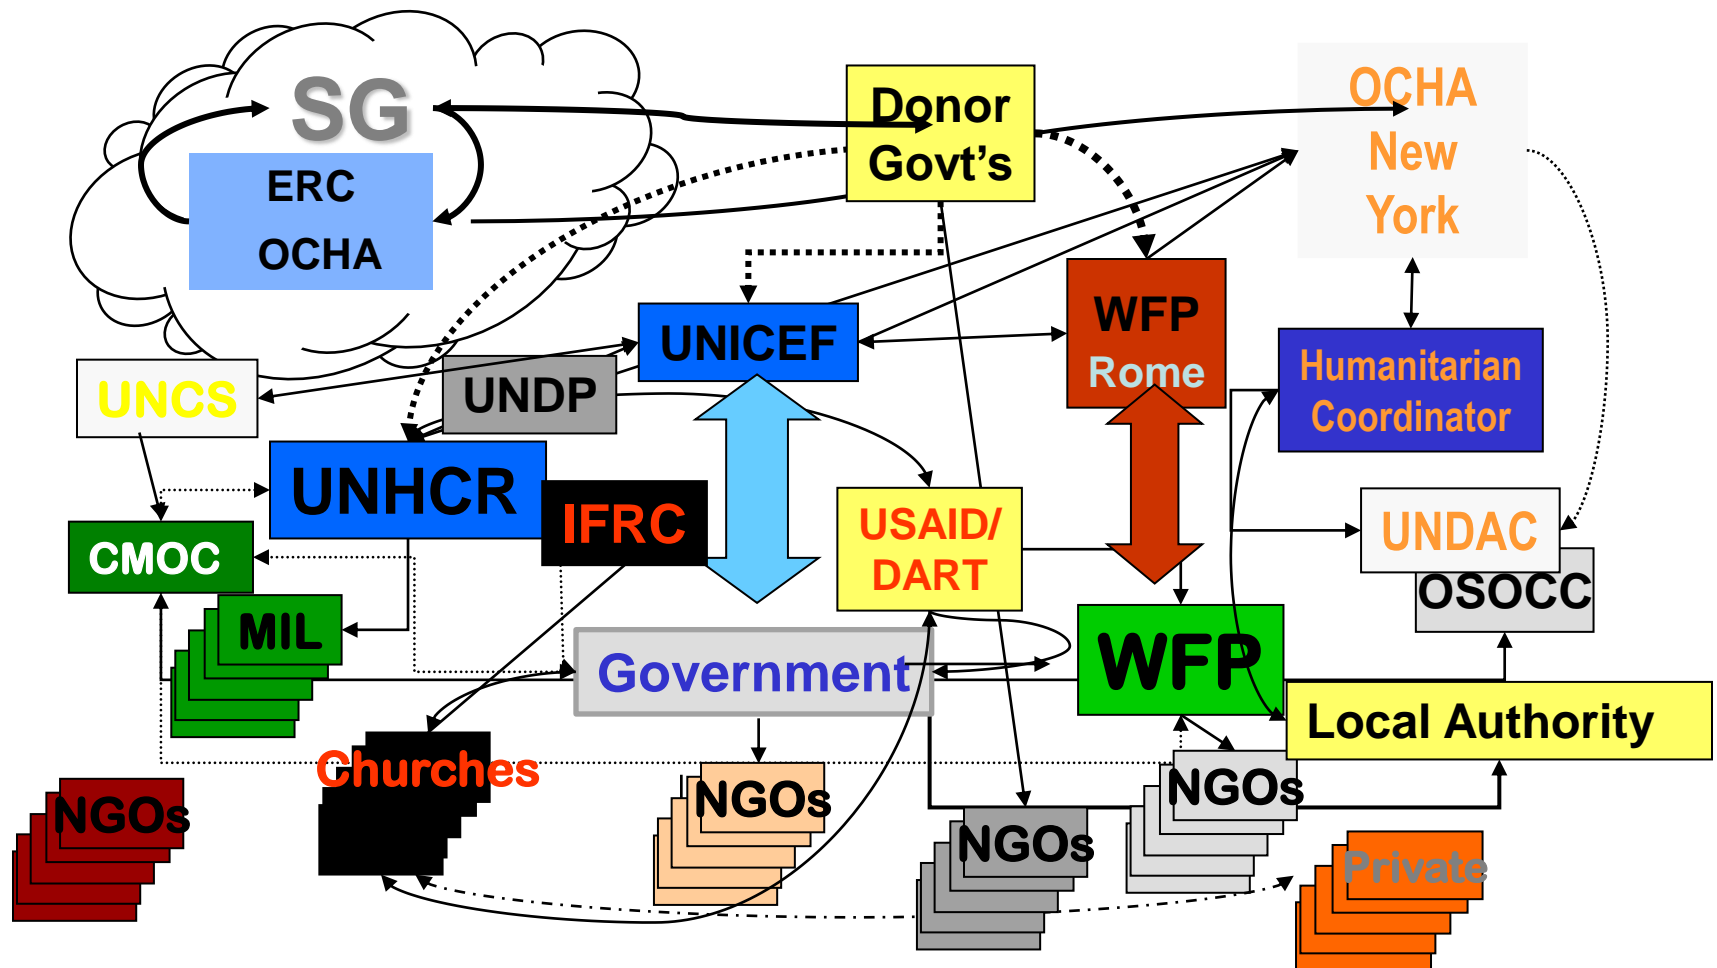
SG

ERC

OCHA

Donor Govt's

OCHA New York

UNICEF

WFP Rome

UNCS

UNDP

Humanitarian Coordinator

UNHCR

IFRC

USAID/ DART

UNDAC

OSOCC

CMOC

MIL

Government

WFP

Local Authority

NGOs

Churches

NGOs

NGOs

NGOs

Private